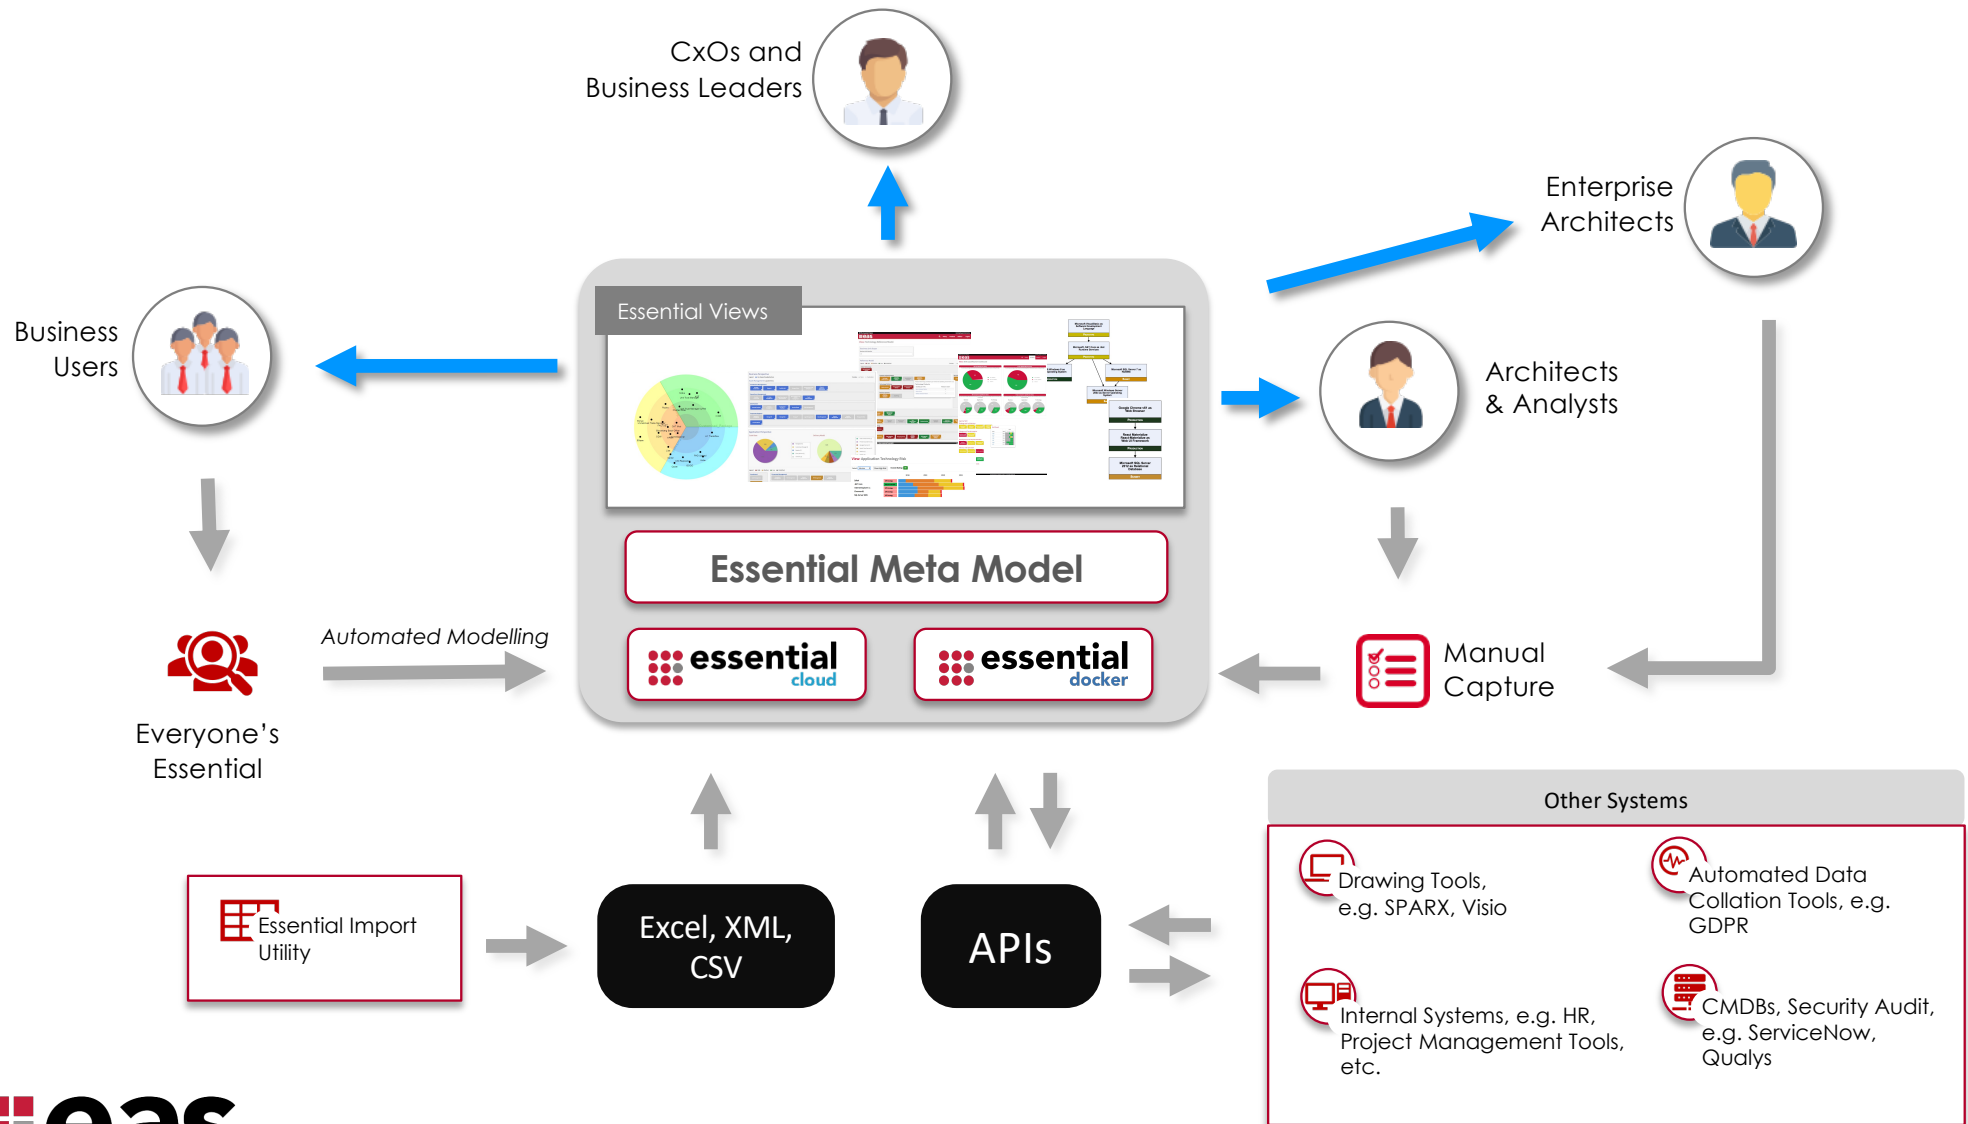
CxOs and Business Leaders

Enterprise Architects

Business Users

Essential Views

Architects & Analysts

Essential Meta Model

Automated Modelling

essential cloud

essential docker

Manual Capture

Everyone's Essential

Other Systems

Drawing Tools, e.g. SPARX, Visio

Automated Data Collation Tools, e.g. GDPR

Essential Import Utility

Excel, XML, CSV

APIs

Internal Systems, e.g. HR, Project Management Tools, etc.

CMDBs, Security Audit, e.g. ServiceNow, Qualys